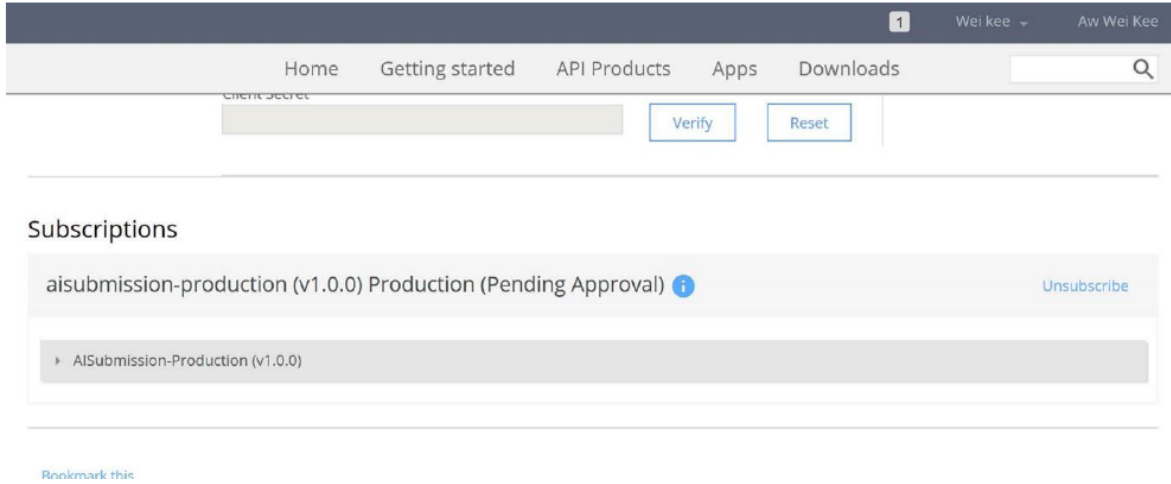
1 Wei kee Aw Wei Kee

Home Getting started API Products Apps Downloads

Client Secret

Verify Reset

Subscriptions

aisubmission-production (v1.0.0) Production (Pending Approval)

Unsubscribe

AISubmission-Production (v1.0.0)

Bookmark this